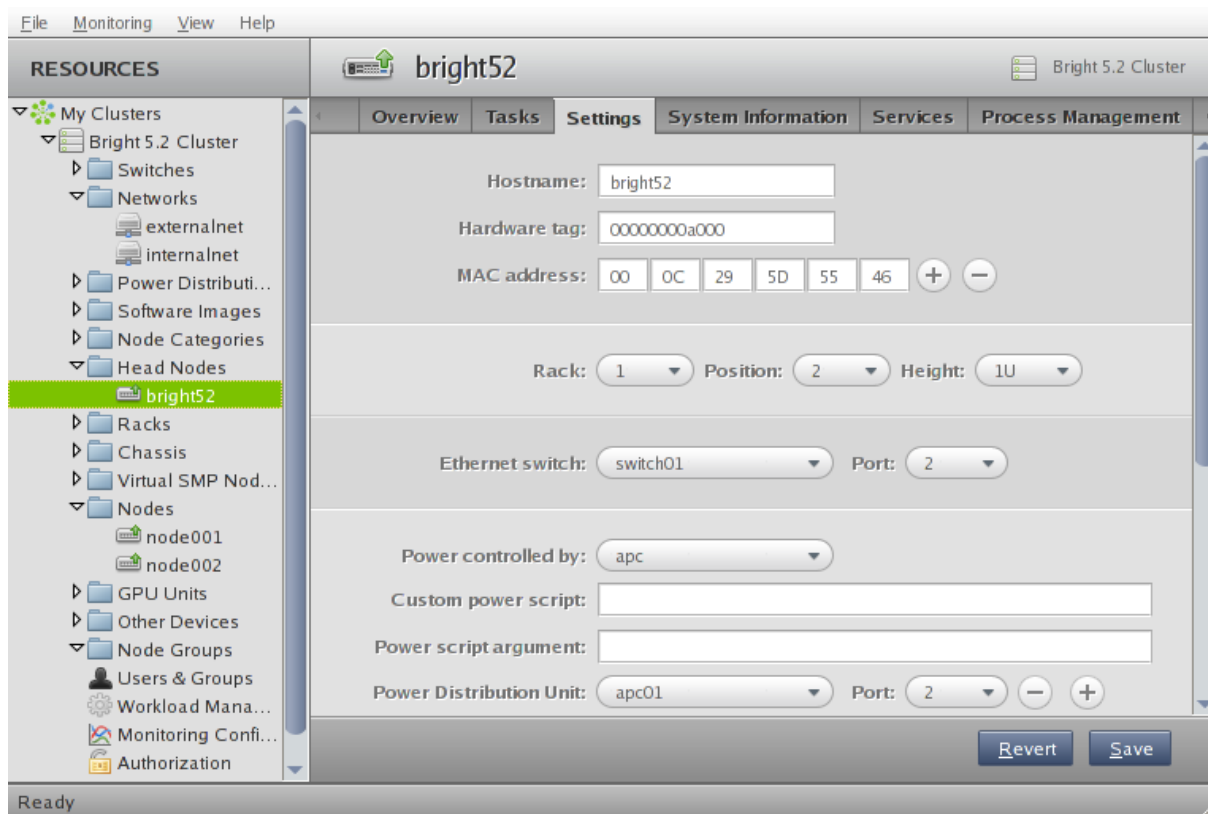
File Monitoring View Help

RESOURCES

My Clusters
Bright 5.2 Cluster
Switches
Networks
externalnet
internalnet
Power Distributi...
Software Images
Node Categories
Head Nodes
bright52
Racks
Chassis
Virtual SMP Nod...
Nodes
node001
node002
GPU Units
Other Devices
Node Groups
Users & Groups
Workload Mana...
Monitoring Confi...
Authorization

bright52

Bright 5.2 Cluster

Overview | Tasks | Settings | System Information | Services | Process Management

Hostname: bright52
Hardware tag: 00000000a000
MAC address: 00 0C 29 5D 55 46 + −

Rack: 1 Position: 2 Height: 1U

Ethernet switch: switch01 Port: 2

Power controlled by: apc
Custom power script:
Power script argument:
Power Distribution Unit: apc01 Port: 2 − +

Revert Save

Ready